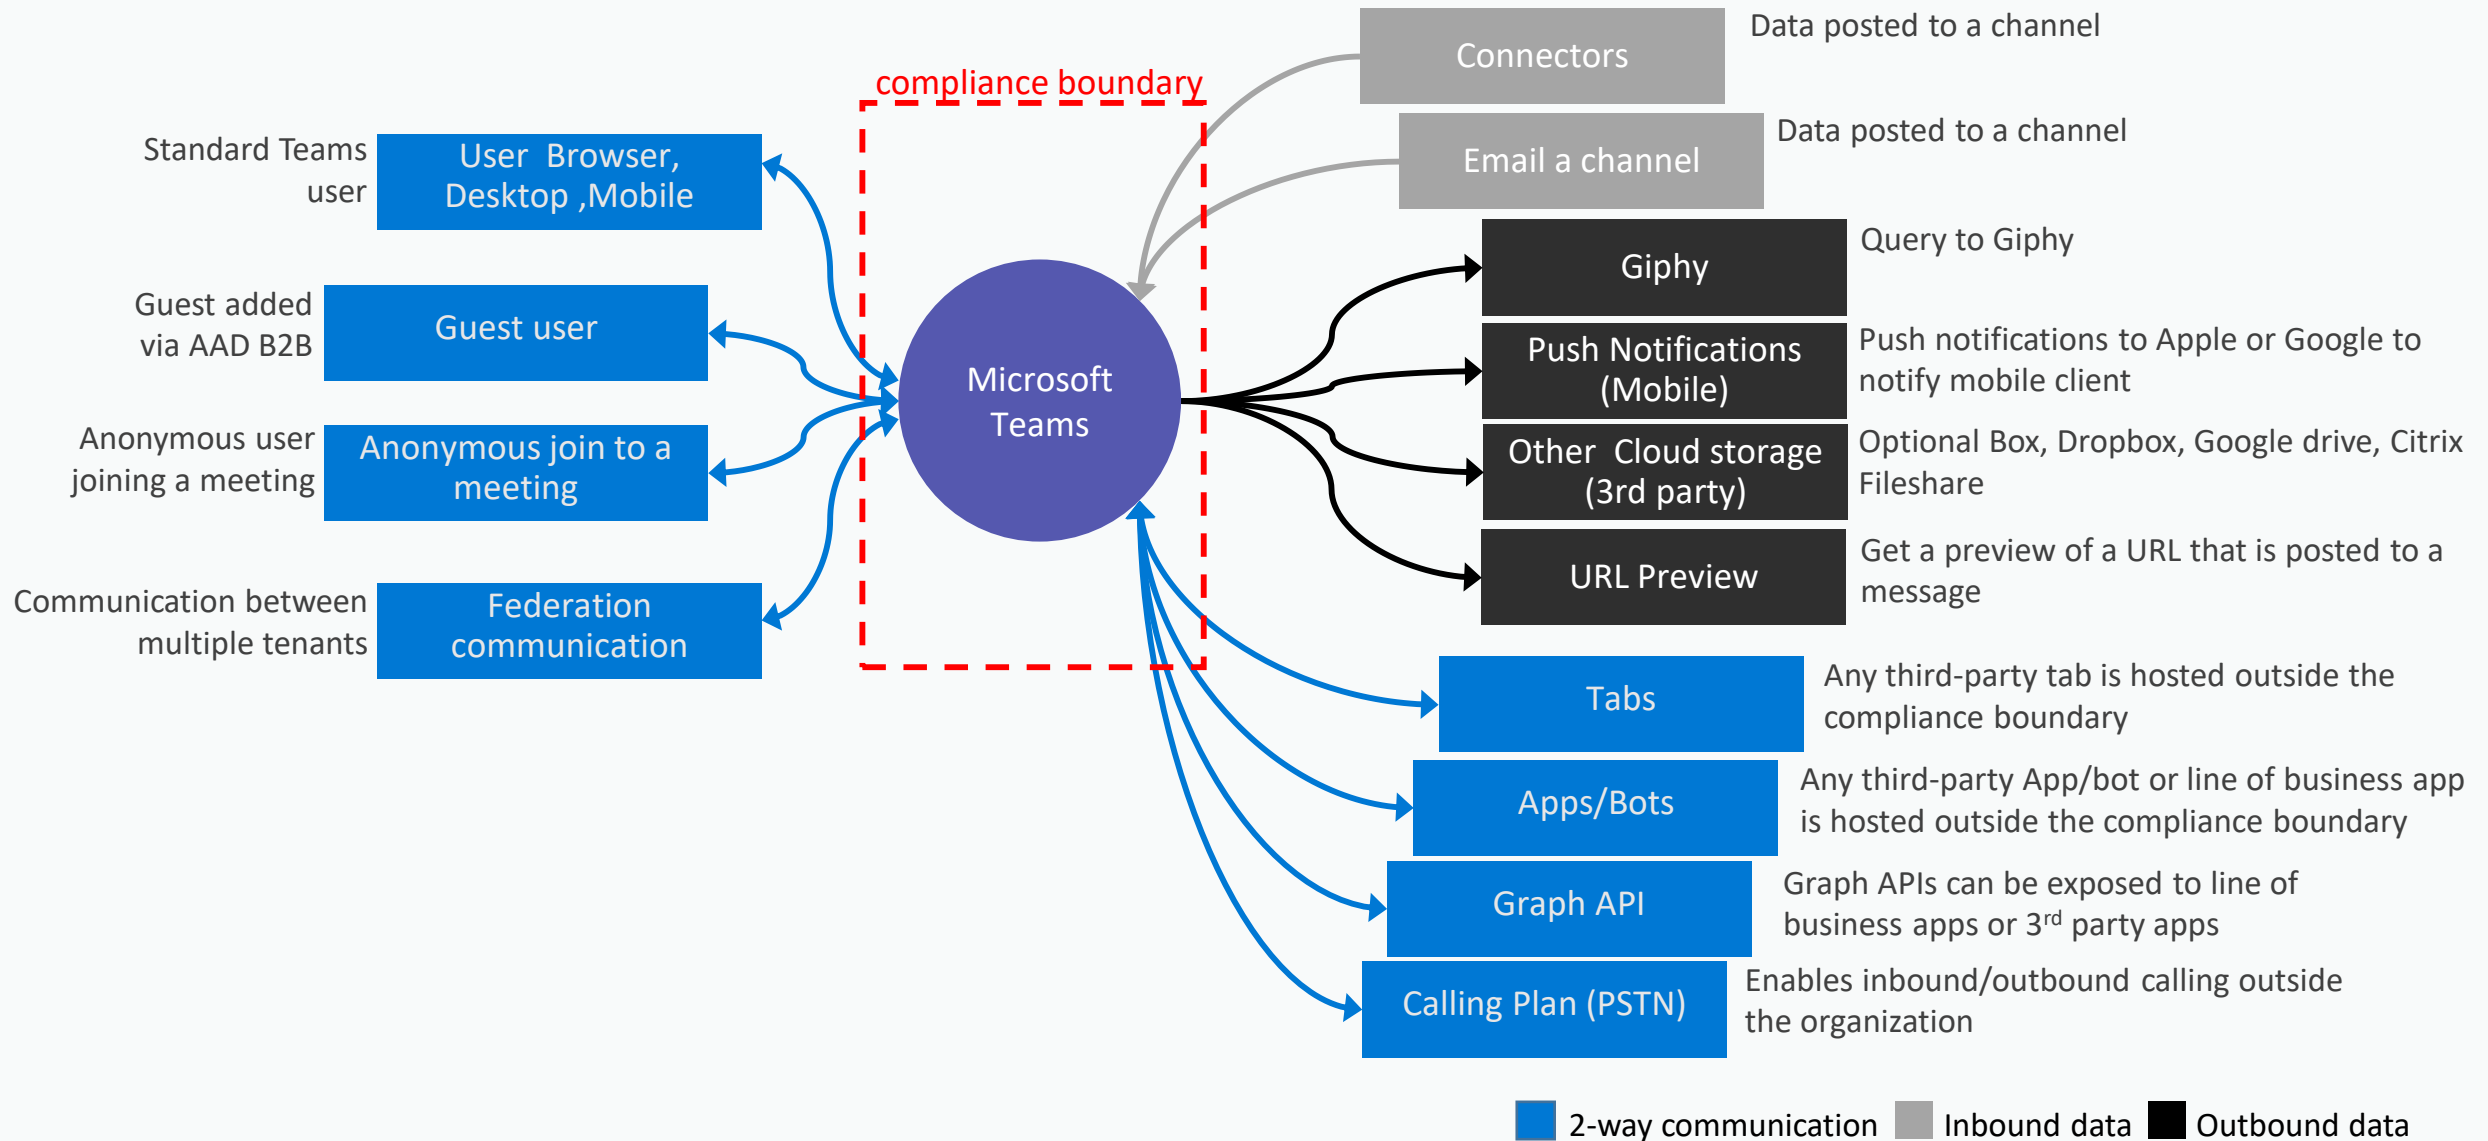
compliance boundary

Standard Teams user

User Browser, Desktop ,Mobile

Guest added via AAD B2B

Guest user

Anonymous user joining a meeting

Anonymous join to a meeting

Communication between multiple tenants

Federation communication

Microsoft Teams

Connectors

Data posted to a channel

Email a channel

Data posted to a channel

Giphy

Query to Giphy

Push Notifications (Mobile)

Push notifications to Apple or Google to notify mobile client

Other Cloud storage (3rd party)

Optional Box, Dropbox, Google drive, Citrix Fileshare

URL Preview

Get a preview of a URL that is posted to a message

Tabs

Any third-party tab is hosted outside the compliance boundary

Apps/Bots

Any third-party App/bot or line of business app is hosted outside the compliance boundary

Graph API

Graph APIs can be exposed to line of business apps or 3$^{rd}$ party apps

Calling Plan (PSTN)

Enables inbound/outbound calling outside the organization

2-way communication Inbound data Outbound data